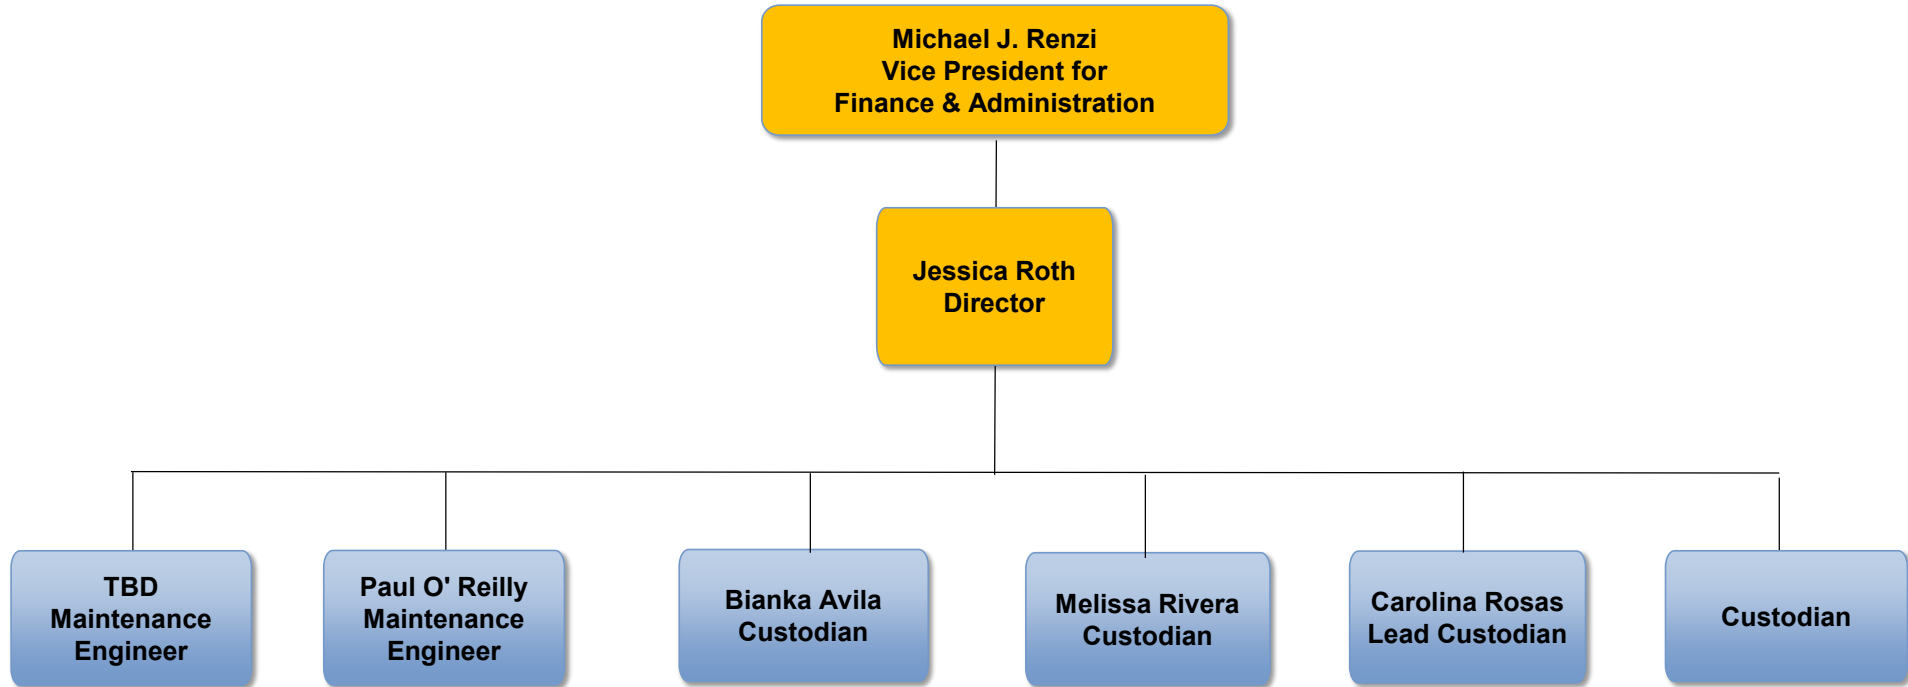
Michael J. Renzi
Vice President for
Finance & Administration

Jessica Roth
Director

TBD
Maintenance
Engineer

Paul O' Reilly
Maintenance
Engineer

Bianka Avila
Custodian

Melissa Rivera
Custodian

Carolina Rosas
Lead Custodian

Custodian